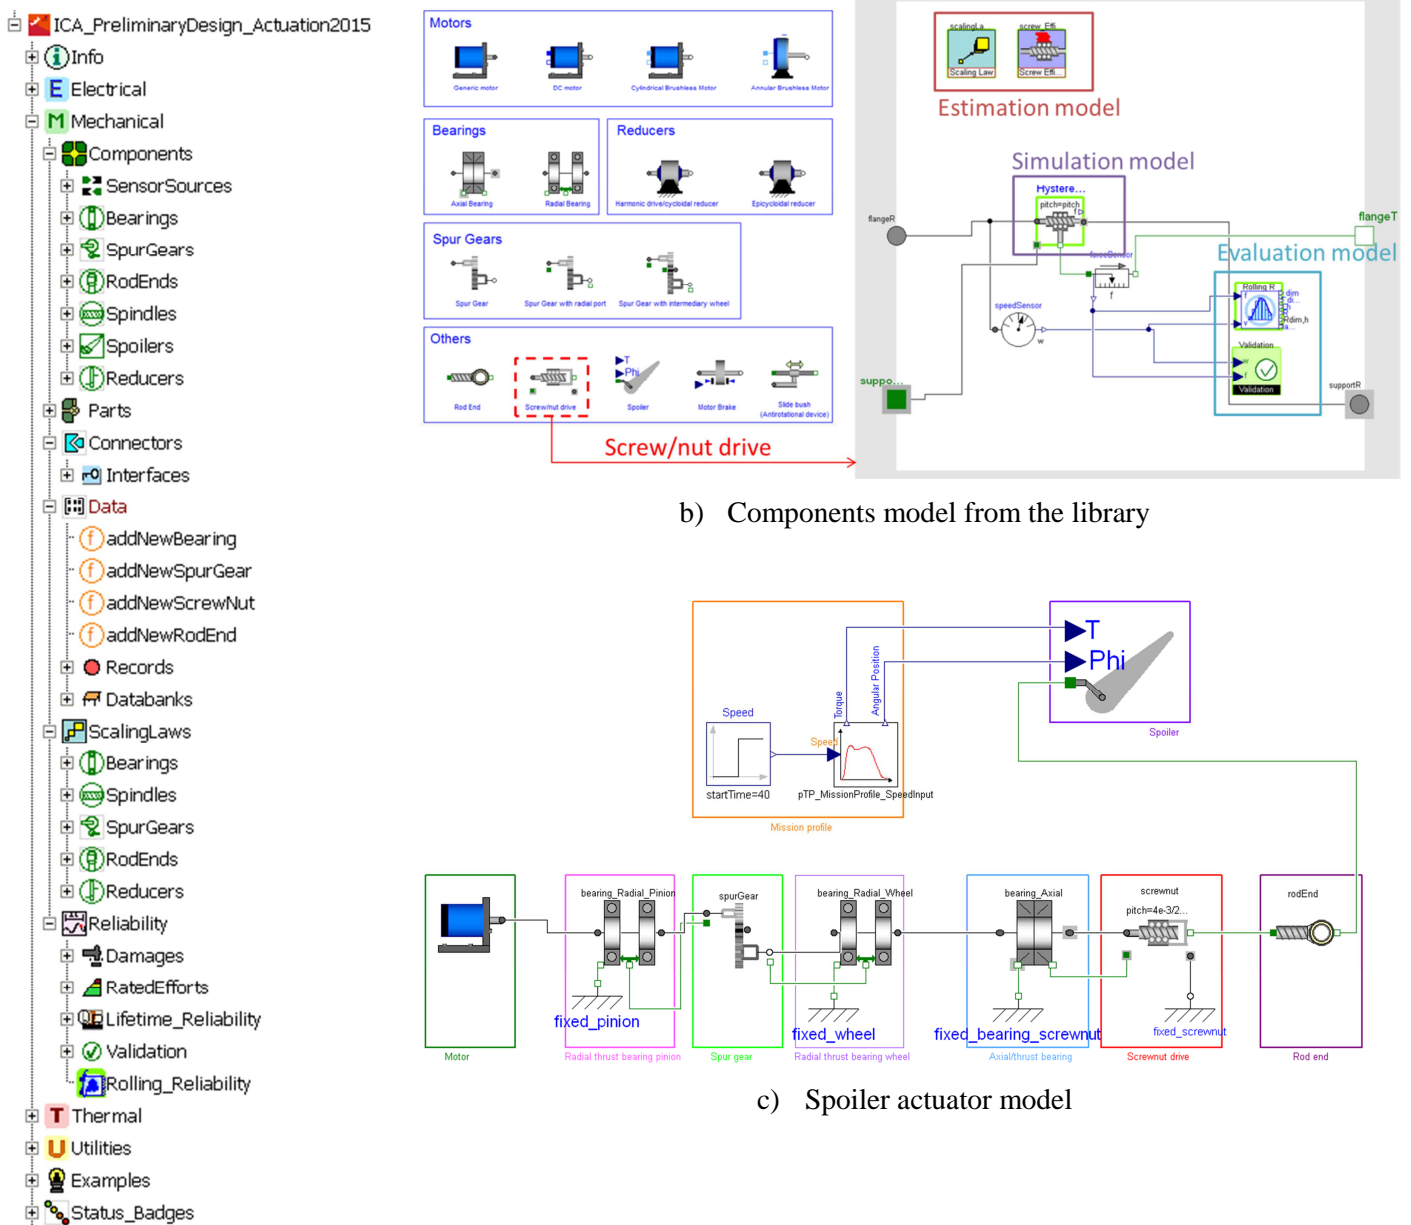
ICA_PreliminaryDesign_Actuation2015
Info
Electrical
Mechanical
Components
SensorSources
Bearings
SpurGears
RodEnds
Spindles
Spoilers
Reducers
Parts
Connectors
Interfaces
Data
addNewBearing
addNewSpurGear
addNewScrewNut
addNewRodEnd
Records
Databanks
ScalingLaws
Bearings
Spindles
SpurGears
RodEnds
Reducers
Reliability
Damages
RatedEfforts
Lifetime_Reliability
Validation
Rolling_Reliability
Thermal
Utilities
Examples
Status_Badges

Motors
Generic motor
DC motor
Cylindrical Brushless Motor
Annular Brushless Motor

Bearings
Axial Bearing
Radial Bearing

Reducers
Harmonic drive/cycloidal reducer
Epicycloidal reducer

Spur Gears
Spur Gear
Spur Gear with radial port
Spur Gear with intermediary wheel

Others
Rod End
Screw/nut drive
T
Phi
Spoiler
Motor Brake
Slide bush (Antirotational device)

Screw/nut drive

scalingLa
screw_Effi
Scaling Law
Screw Effi
Estimation model
Simulation model
Hystere...
pitch=pitch
flangeR
flangeT
forceSensor
f
Evaluation model
speedSensor
w
Rolling R
dim
di...
h
Rdim,h
Validation
Validation
suppo...
supportR

b) Components model from the library

Speed
startTime=40
Speed
Torque
Angular Position
pTP_MissionProfile_SpeedInput
Mission profile
T
Phi
Spoiler

Motor
bearing_Radial_Pinion
fixed_pinion
Radial thrust bearing pinion
spurGear
Spur gear
bearing_Radial_Wheel
fixed_wheel
Radial thrust bearing wheel
bearing_Axial
fixed_bearing_screwnut
Axial/thrust bearing
screwnut
pitch=4e-3/2...
fixed_screwnut
Screwnut drive
rodEnd
Rod end

c) Spoiler actuator model